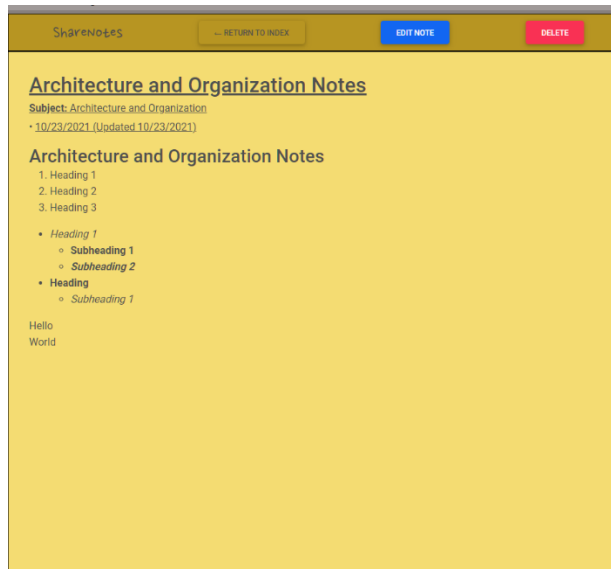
ShareNotes

← RETURN TO INDEX

EDIT NOTE

DELETE

Architecture and Organization Notes

**Subject:** Architecture and Organization

• 10/23/2021 (Updated 10/23/2021)

Architecture and Organization Notes

1. Heading 1
2. Heading 2
3. Heading 3

- *Heading 1*
  - **Subheading 1**
  - ***Subheading 2***
- **Heading**
  - *Subheading 1*

Hello
World